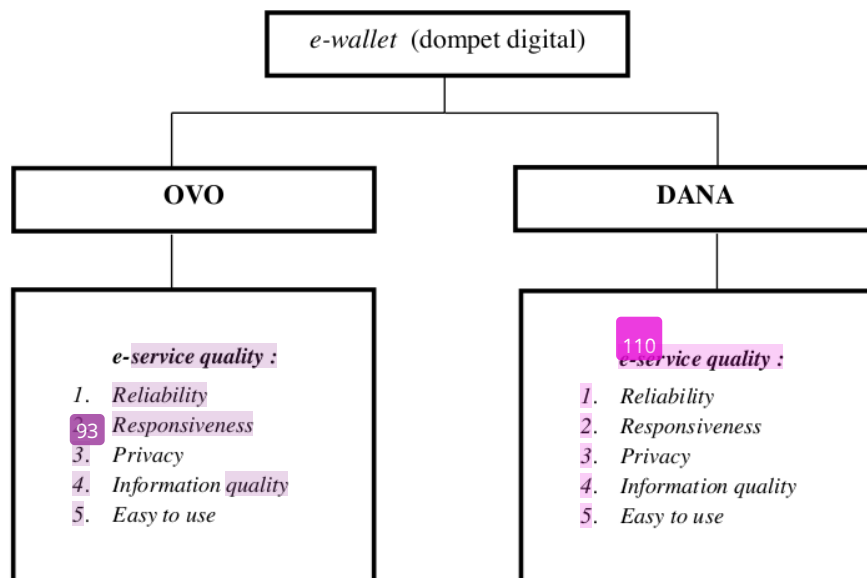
e-wallet (dompet digital)

OVO

DANA

e-service quality :
1. Reliability
93 Responsiveness
3. Privacy
4. Information quality
5. Easy to use

110
e-service quality :
1. Reliability
2. Responsiveness
3. Privacy
4. Information quality
5. Easy to use